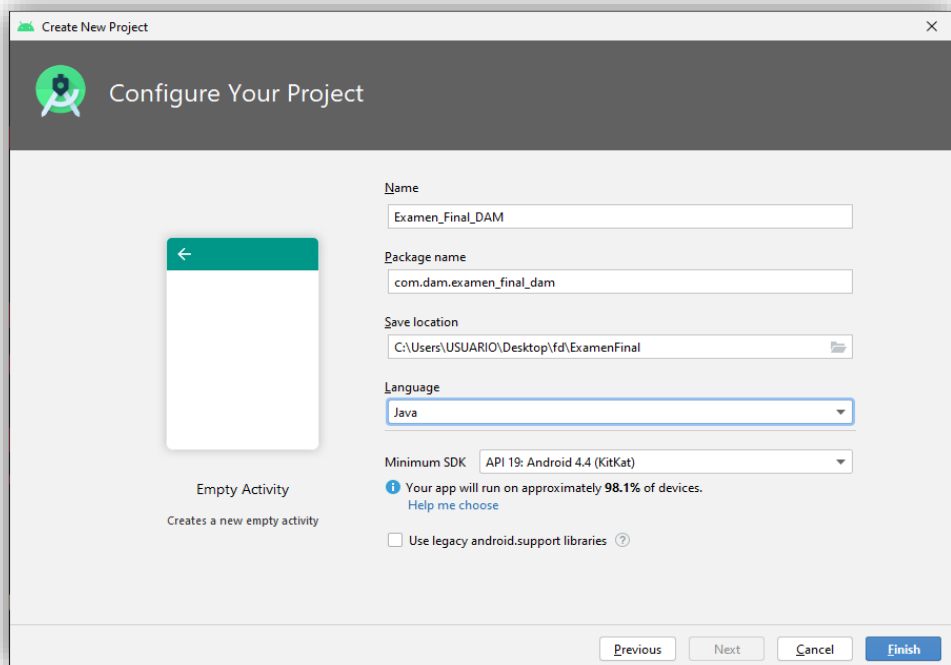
Create New Project

Configure Your Project

Name
Examen_Final_DAM

Package name
com.dam.examen_final_dam

Save location
C:\Users\USUARIO\Desktop\fd\ExamenFinal

Language
Java

Minimum SDK
API 19: Android 4.4 (KitKat)

Your app will run on approximately **98.1%** of devices.
Help me choose

Use legacy android.support libraries

Empty Activity

Creates a new empty activity

Previous
Next
Cancel
Finish